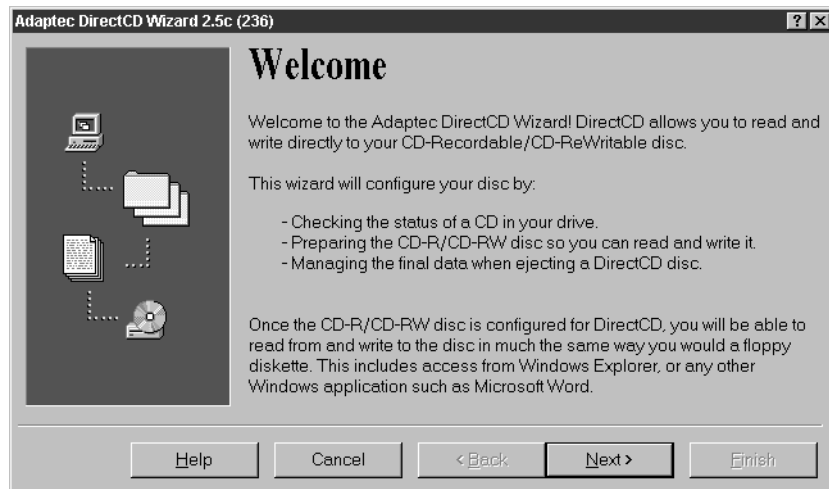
Adaptec DirectCD Wizard 2.5c (236)

?

Welcome

Welcome to the Adaptec DirectCD Wizard! DirectCD allows you to read and write directly to your CD-Recordable/CD-ReWritable disc.

This wizard will configure your disc by:

- Checking the status of a CD in your drive.
- Preparing the CD-R/CD-RW disc so you can read and write it.
- Managing the final data when ejecting a DirectCD disc.

Once the CD-R/CD-RW disc is configured for DirectCD, you will be able to read from and write to the disc in much the same way you would a floppy diskette. This includes access from Windows Explorer, or any other Windows application such as Microsoft Word.

Help | Cancel | < Back | Next > | Finish